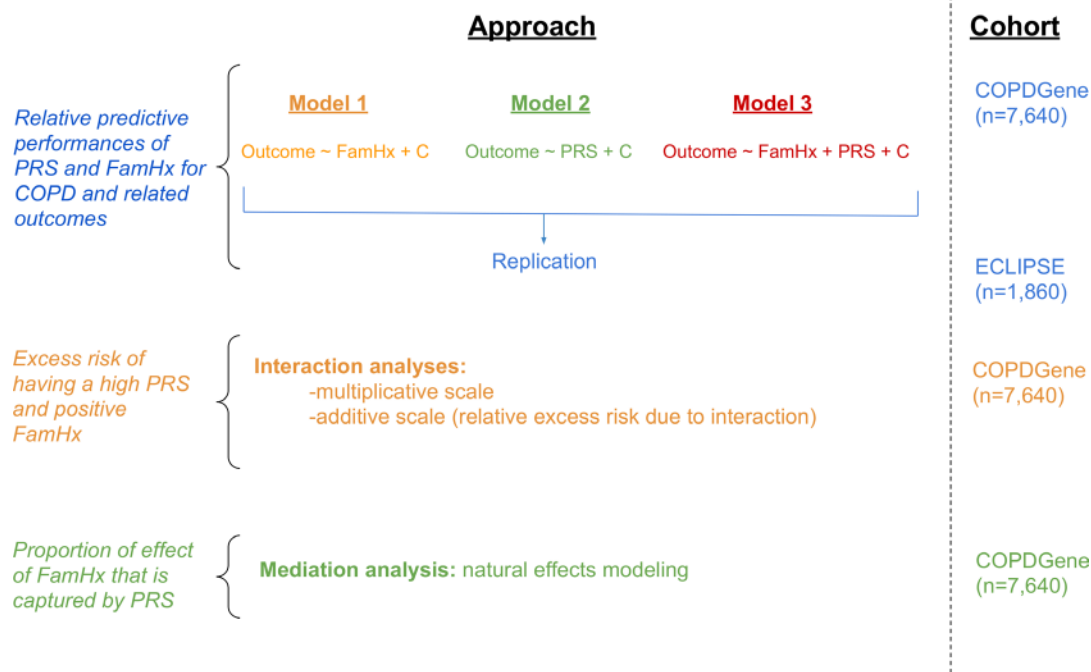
Approach

Cohort

Relative predictive performances of PRS and FamHx for COPD and related outcomes

Model 1
Outcome ~ FamHx + C

Model 2
Outcome ~ PRS + C

Model 3
Outcome ~ FamHx + PRS + C

Replication

COPDGene (n=7,640)

ECLIPSE (n=1,860)

Excess risk of having a high PRS and positive FamHx

Interaction analyses:
-multiplicative scale
-additive scale (relative excess risk due to interaction)

COPDGene (n=7,640)

Proportion of effect of FamHx that is captured by PRS

Mediation analysis: natural effects modeling

COPDGene (n=7,640)